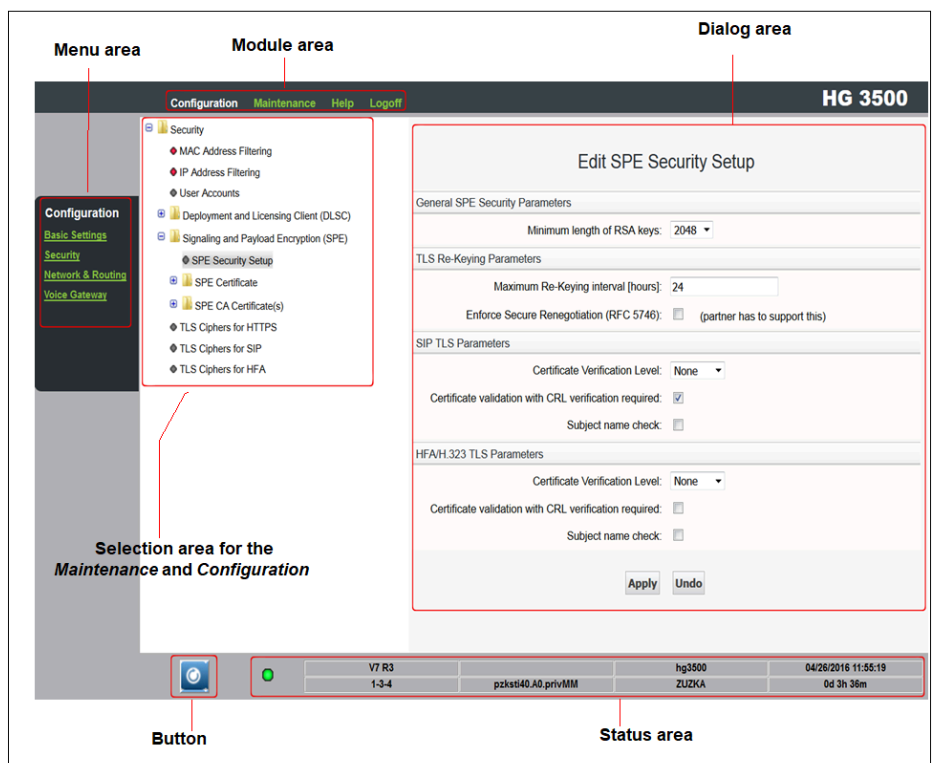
Menu area

Module area

Dialog area

Configuration Maintenance Help Logoff

HG 3500

Configuration
Basic Settings
Security
Network & Routing
Voice Gateway

Security
MAC Address Filtering
IP Address Filtering
User Accounts
Deployment and Licensing Client (DLSC)
Signaling and Payload Encryption (SPE)
SPE Security Setup
SPE Certificate
SPE CA Certificate(s)
TLS Ciphers for HTTPS
TLS Ciphers for SIP
TLS Ciphers for HFA

Edit SPE Security Setup

General SPE Security Parameters
Minimum length of RSA keys: 2048

TLS Re-Keying Parameters
Maximum Re-Keying interval [hours]: 24
Enforce Secure Renegotiation (RFC 5746): (partner has to support this)

SIP TLS Parameters
Certificate Verification Level: None
Certificate validation with CRL verification required:
Subject name check:

HFA/H.323 TLS Parameters
Certificate Verification Level: None
Certificate validation with CRL verification required:
Subject name check:

Apply Undo

Selection area for the *Maintenance* and *Configuration*

| V7 R3 | | hg3500 | 04/26/2016 11:55:19 |
|---|---|---|---|
| 1-3-4 | pzksti40.A0.privMM | ZUZKA | 0d 3h 36m |

Button

Status area